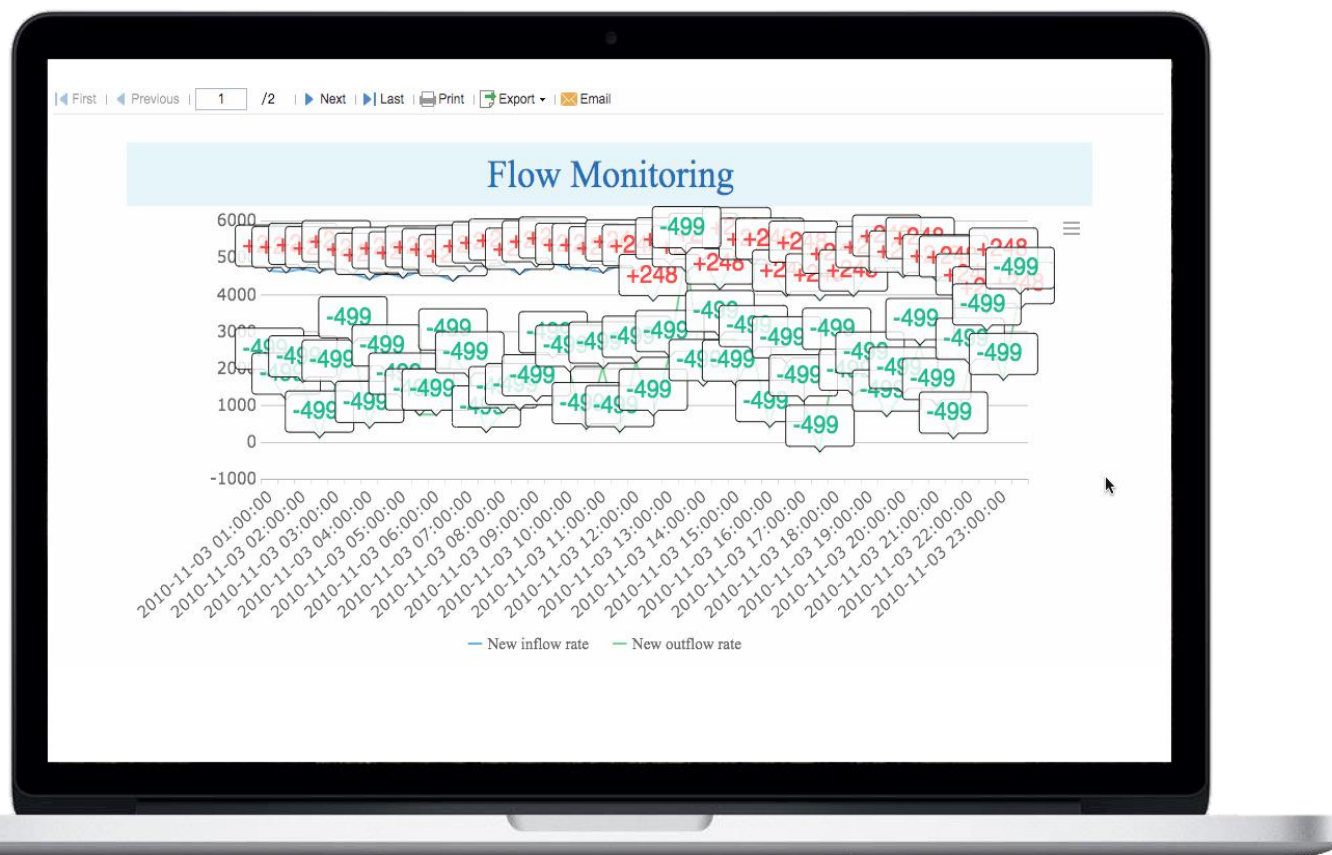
First | Previous | 1 /2 | Next | Last | Print | Export | Email

Flow Monitoring

6000
5000
4000
3000
2000
1000
0
-1000

+248 +248 +248 +248 +248 +248 +248 +248
-499 -499 -499 -499 -499 -499 -499 -499 -499 -499 -499 -499 -499 -499 -499 -499 -499 -499 -499 -499 -499 -499 -499 -499 -499 -499 -499 -499

2010-11-03 01:00:00
2010-11-03 02:00:00
2010-11-03 03:00:00
2010-11-03 04:00:00
2010-11-03 05:00:00
2010-11-03 06:00:00
2010-11-03 07:00:00
2010-11-03 08:00:00
2010-11-03 09:00:00
2010-11-03 10:00:00
2010-11-03 11:00:00
2010-11-03 12:00:00
2010-11-03 13:00:00
2010-11-03 14:00:00
2010-11-03 15:00:00
2010-11-03 16:00:00
2010-11-03 17:00:00
2010-11-03 18:00:00
2010-11-03 19:00:00
2010-11-03 20:00:00
2010-11-03 21:00:00
2010-11-03 22:00:00
2010-11-03 23:00:00

New inflow rate New outflow rate